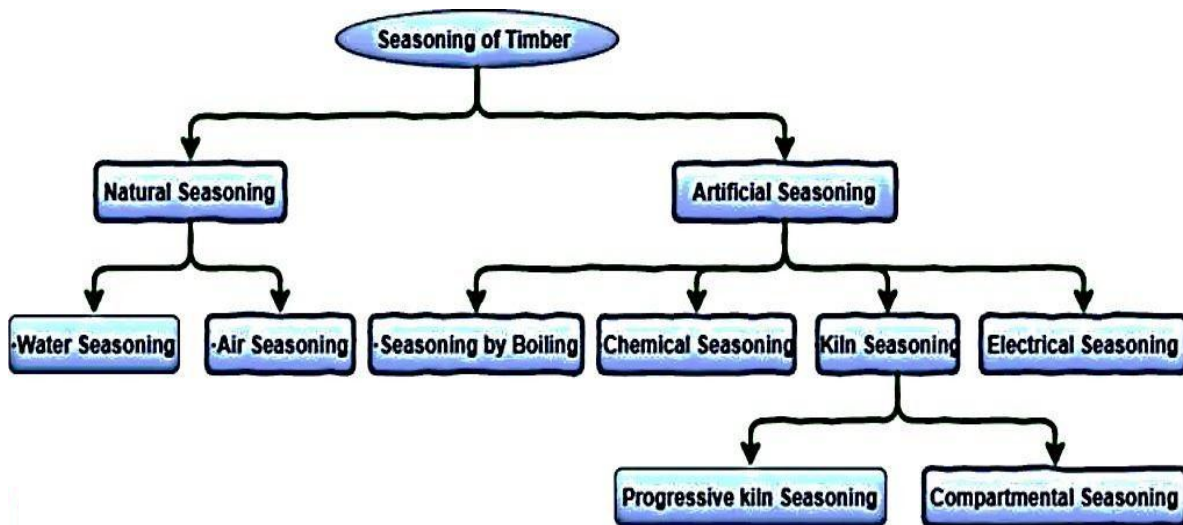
Seasoning of Timber

Natural Seasoning

Artificial Seasoning

·Water Seasoning

·Air Seasoning

·Seasoning by Boiling

Chemical Seasoning

Kiln Seasoning

Electrical Seasoning

Progressive kiln Seasoning

Compartmental Seasoning